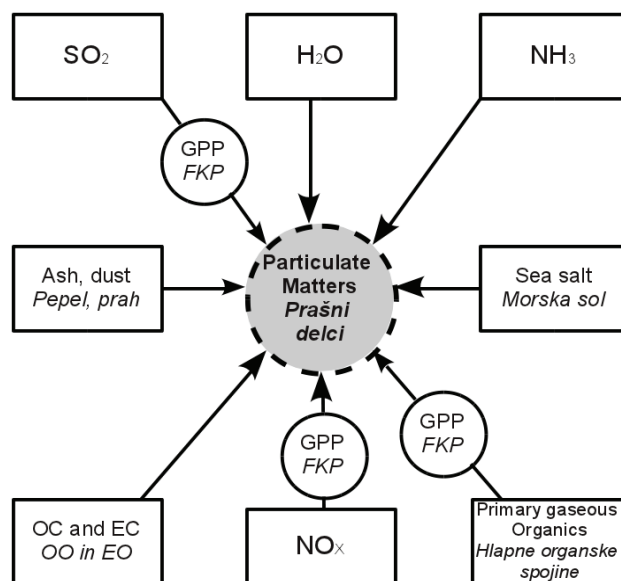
$SO_2$

$H_2O$

$NH_3$

GPP
*FKP*

Ash, dust
*Pepel, prah*

**Particulate Matters**
***Prašni delci***

Sea salt
*Morska sol*

GPP
*FKP*

GPP
*FKP*

OC and EC
*OO in EO*

$NO_X$

Primary gaseous Organics
*Hlapne organske spojine*